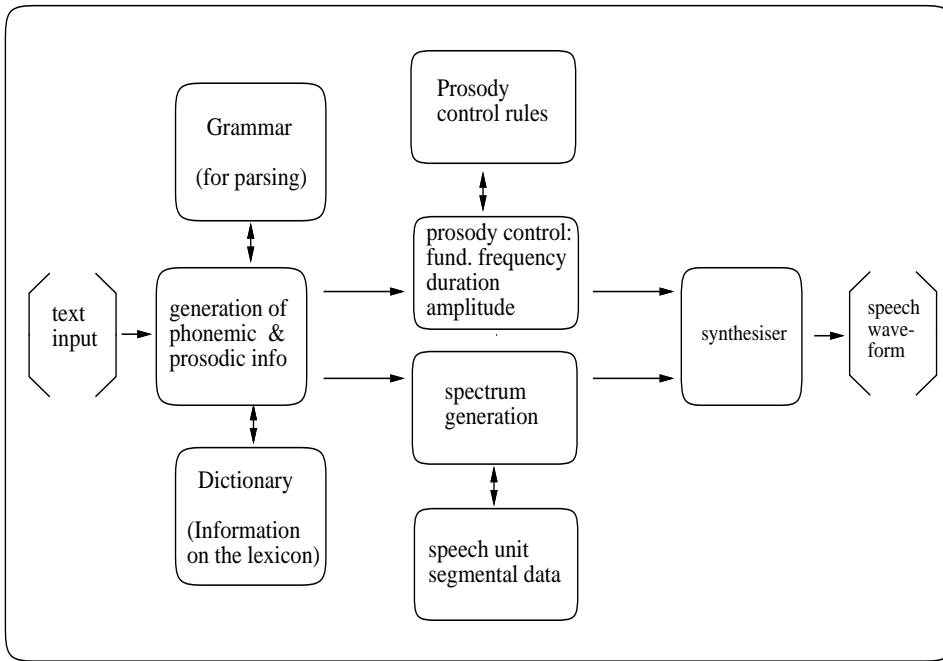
Grammar

(for parsing)

Prosody control rules

text input

generation of phonemic & prosodic info

prosody control: fund. frequency duration amplitude

spectrum generation

synthesiser

speech wave-form

Dictionary

(Information on the lexicon)

speech unit segmental data